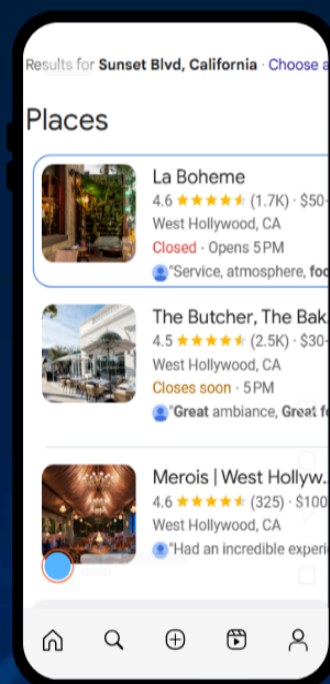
Results for **Sunset Blvd, California** · Choose a

Places

La Boheme
4.6 ★★★★★ (1.7K) · $50-
West Hollywood, CA
Closed · Opens 5PM
"Service, atmosphere, foo

The Butcher, The Bak
4.5 ★★★★★ (2.5K) · $30-
West Hollywood, CA
Closes soon · 5PM
"**Great** ambiance, **Great** f

Merois | West Hollyw
4.6 ★★★★★ (325) · $100
West Hollywood, CA
"Had an incredible experi